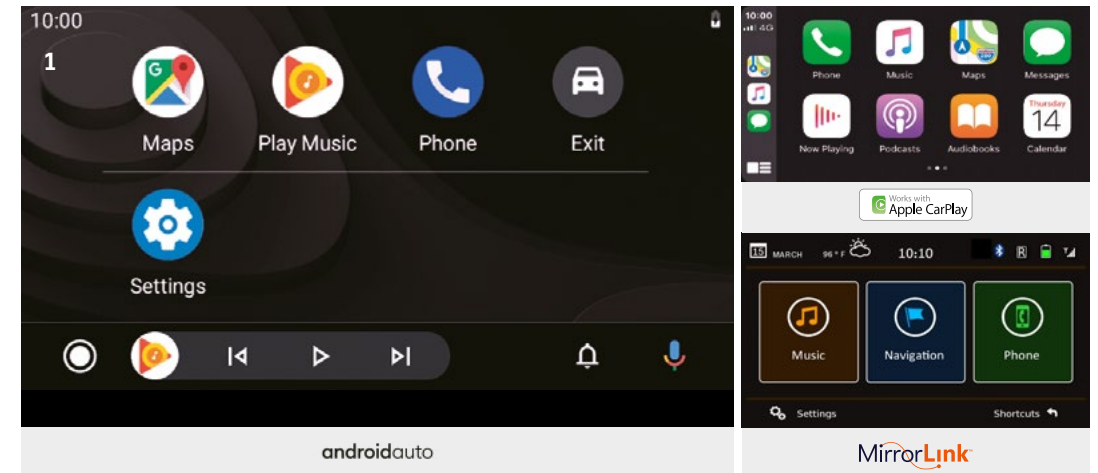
10:00

1

Maps

Play Music

Phone

Exit

Settings

androidauto

10:00
4G

Phone

Music

Maps

Messages

Now Playing

Podcasts

Audiobooks

Thursday
14
Calendar

Works with
Apple CarPlay

15 MARCH 96 ° F 10:10

Music

Navigation

Phone

Settings

Shortcuts

MirrorLink